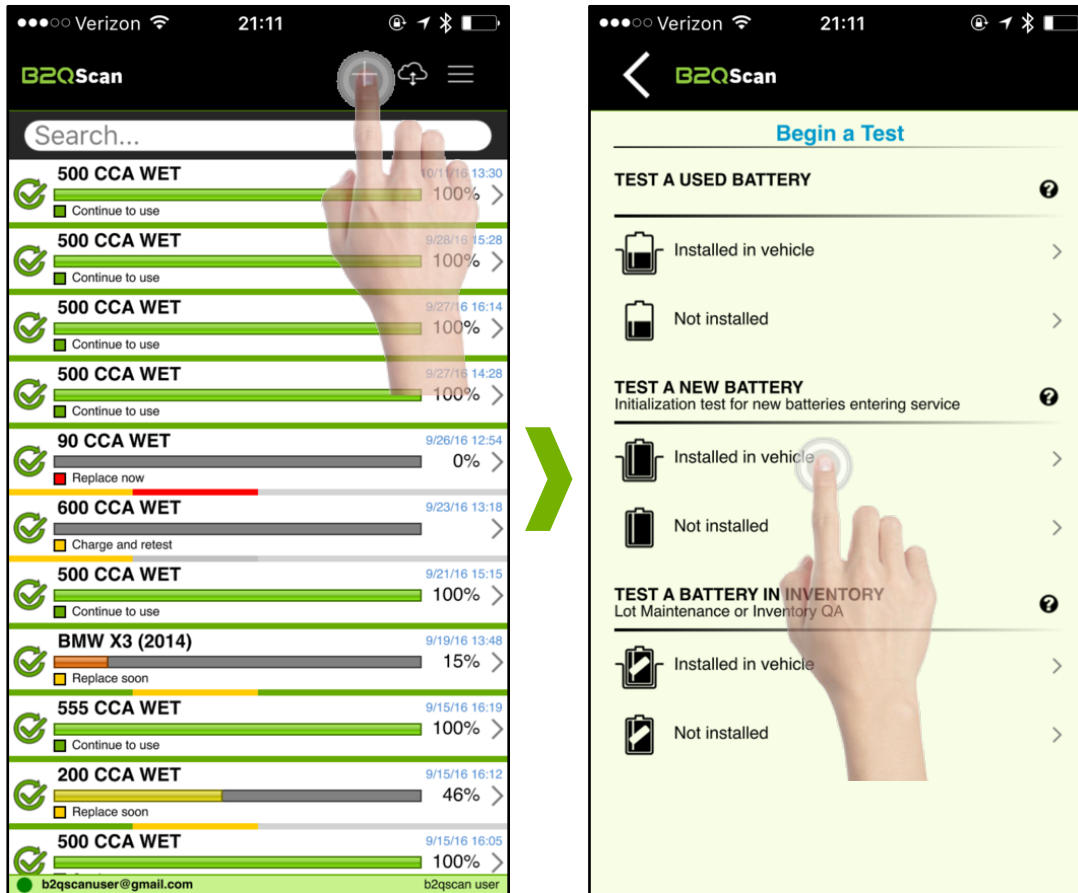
●●●○○ Verizon 21:11

B2QScan

Search...

500 CCA WET 10/11/16 13:30
100%
Continue to use

500 CCA WET 9/28/16 15:28
100%
Continue to use

500 CCA WET 9/27/16 16:14
100%
Continue to use

500 CCA WET 9/27/16 14:28
100%
Continue to use

90 CCA WET 9/26/16 12:54
0%
Replace now

600 CCA WET 9/23/16 13:18
Charge and retest

500 CCA WET 9/21/16 15:15
100%
Continue to use

BMW X3 (2014) 9/19/16 13:48
15%
Replace soon

555 CCA WET 9/15/16 16:19
100%
Continue to use

200 CCA WET 9/15/16 16:12
46%
Replace soon

500 CCA WET 9/15/16 16:05
100%

b2qscanuser@gmail.com b2qscan user

●●●○○ Verizon 21:11

B2QScan

Begin a Test

TEST A USED BATTERY

Installed in vehicle

Not installed

TEST A NEW BATTERY
Initialization test for new batteries entering service

Installed in vehicle

Not installed

TEST A BATTERY IN INVENTORY
Lot Maintenance or Inventory QA

Installed in vehicle

Not installed